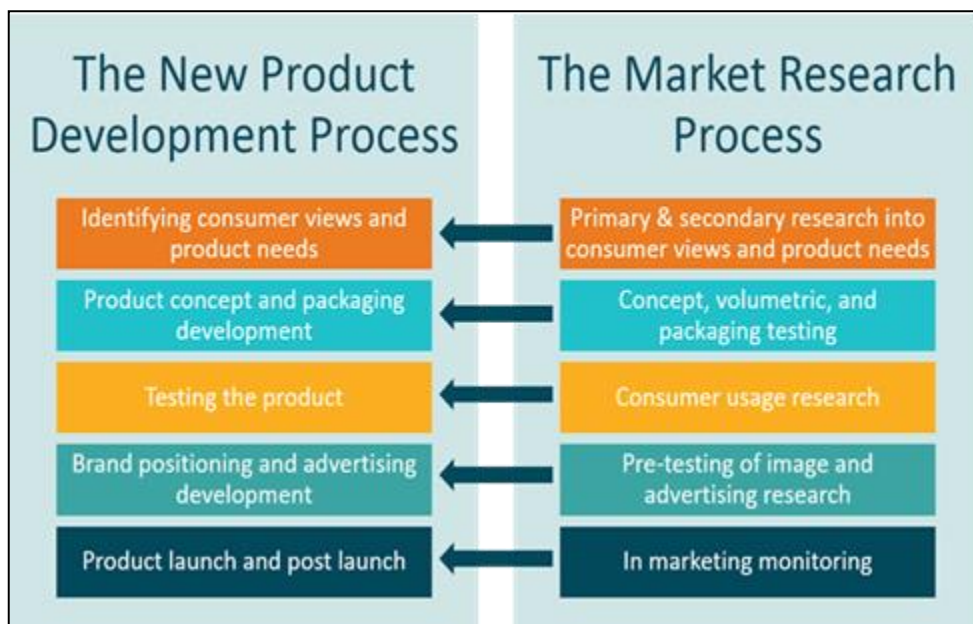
The New Product Development Process

Identifying consumer views and product needs

Product concept and packaging development

Testing the product

Brand positioning and advertising development

Product launch and post launch

The Market Research Process

Primary & secondary research into consumer views and product needs

Concept, volumetric, and packaging testing

Consumer usage research

Pre-testing of image and advertising research

In marketing monitoring